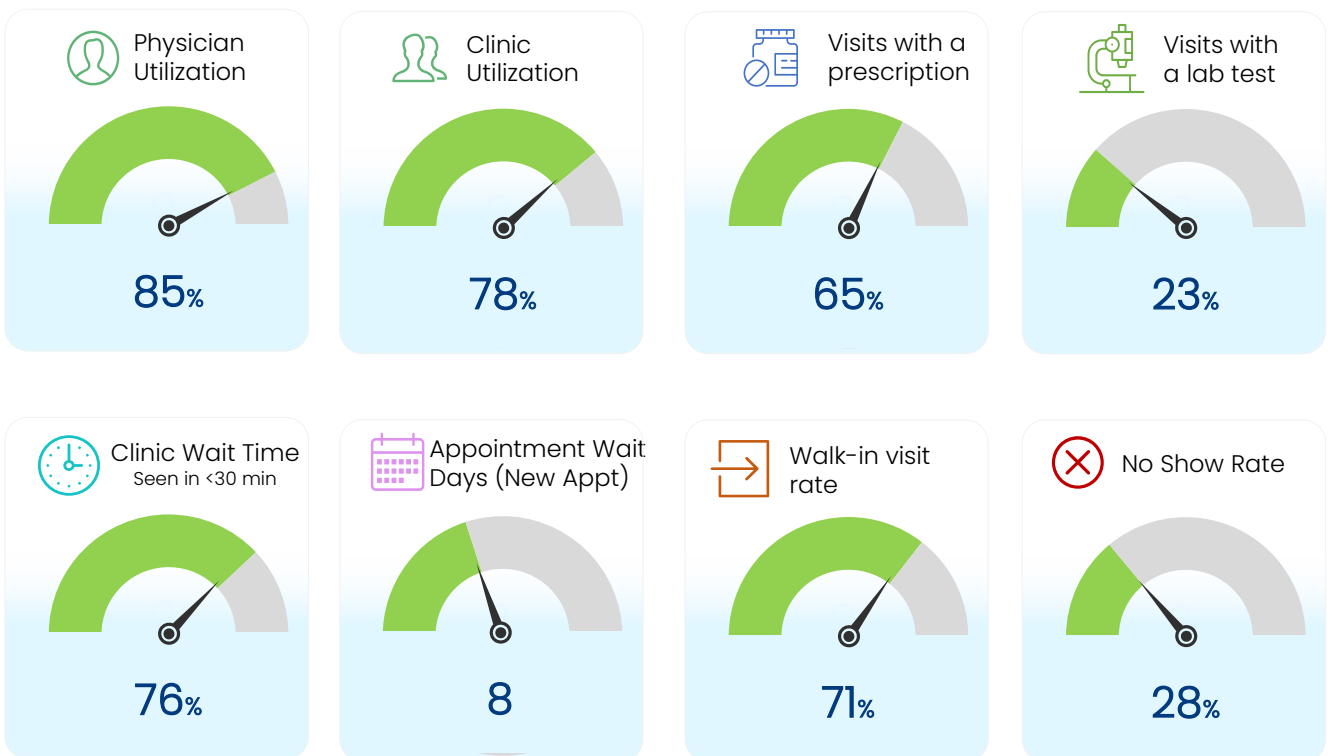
Physician Utilization

85%

Clinic Utilization

78%

Visits with a prescription

65%

Visits with a lab test

23%

Clinic Wait Time
Seen in <30 min

76%

Appointment Wait Days (New Appt)

8

Walk-in visit rate

71%

No Show Rate

28%